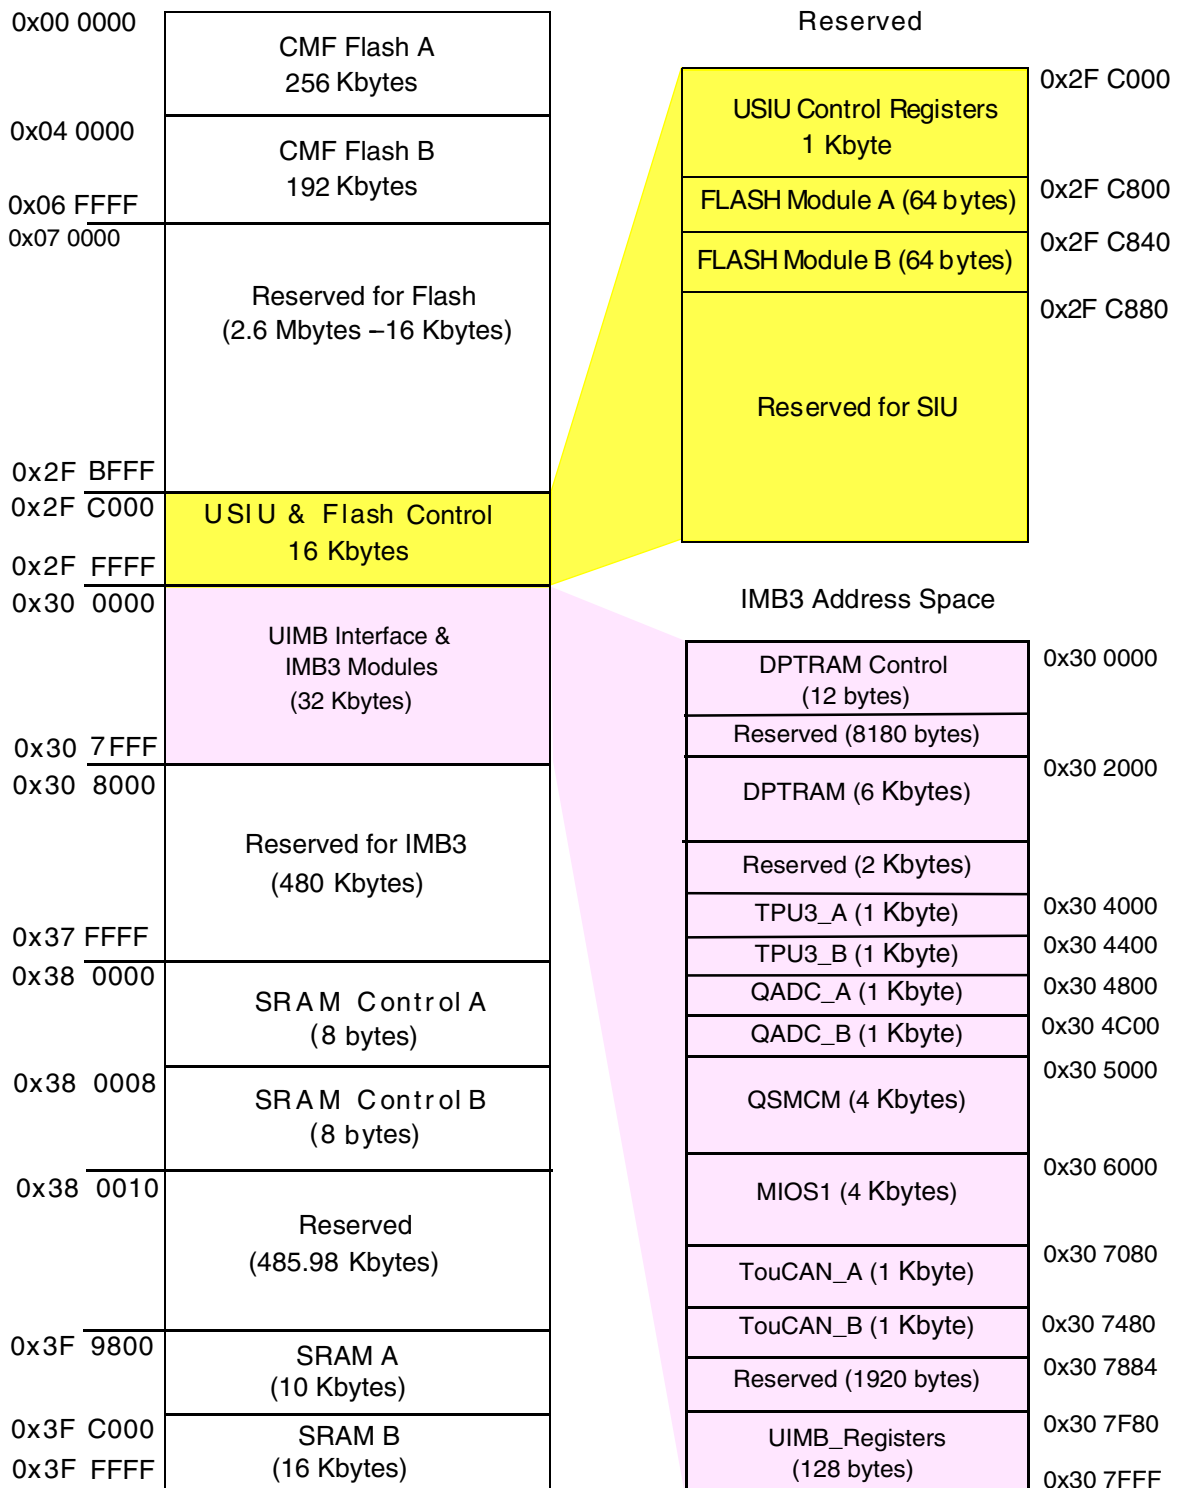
0x00 0000
CMF Flash A
256 Kbytes
0x04 0000
CMF Flash B
192 Kbytes
0x06 FFFF
0x07 0000
Reserved for Flash
(2.6 Mbytes –16 Kbytes)
0x2F BFFF
0x2F C000
USIU & Flash Control
16 Kbytes
0x2F FFFF
0x30 0000
UIMB Interface &
IMB3 Modules
(32 Kbytes)
0x30 7FFF
0x30 8000
Reserved for IMB3
(480 Kbytes)
0x37 FFFF
0x38 0000
SRAM Control A
(8 bytes)
0x38 0008
SRAM Control B
(8 bytes)
0x38 0010
Reserved
(485.98 Kbytes)
0x3F 9800
SRAM A
(10 Kbytes)
0x3F C000
SRAM B
(16 Kbytes)
0x3F FFFF

Reserved
USIU Control Registers
1 Kbyte
0x2F C000
FLASH Module A (64 bytes)
0x2F C800
FLASH Module B (64 bytes)
0x2F C840
0x2F C880
Reserved for SIU

IMB3 Address Space
DPTRAM Control
(12 bytes)
0x30 0000
Reserved (8180 bytes)
DPTRAM (6 Kbytes)
0x30 2000
Reserved (2 Kbytes)
TPU3_A (1 Kbyte)
0x30 4000
TPU3_B (1 Kbyte)
0x30 4400
QADC_A (1 Kbyte)
0x30 4800
QADC_B (1 Kbyte)
0x30 4C00
QSMCM (4 Kbytes)
0x30 5000
MIOS1 (4 Kbytes)
0x30 6000
TouCAN_A (1 Kbyte)
0x30 7080
TouCAN_B (1 Kbyte)
0x30 7480
Reserved (1920 bytes)
0x30 7884
UIMB_Registers
(128 bytes)
0x30 7F80
0x30 7FFF